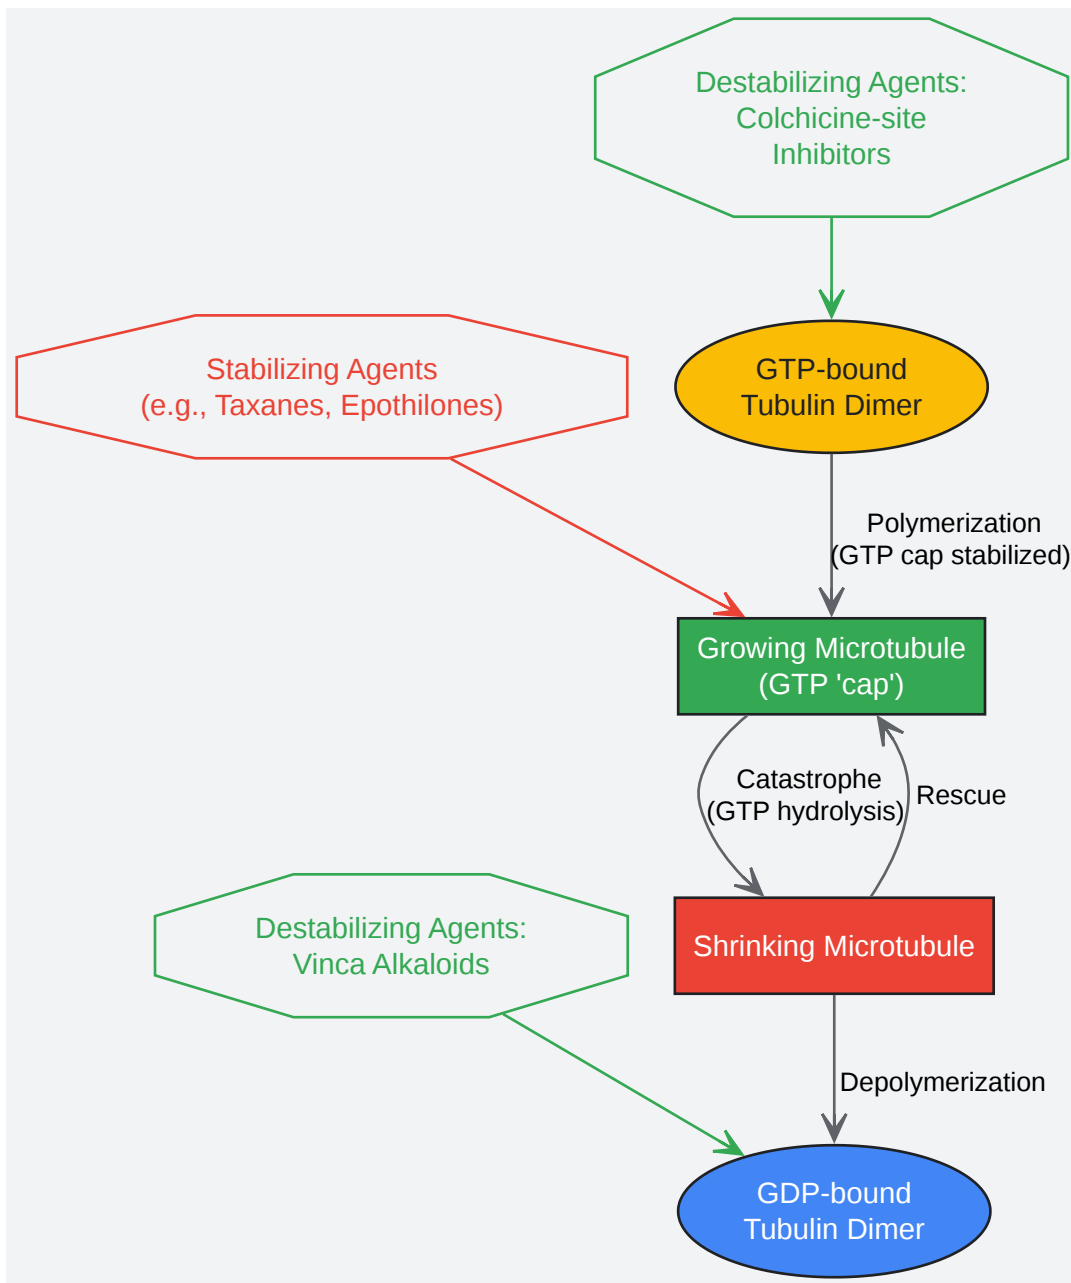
Destabilizing Agents: Colchicine-site Inhibitors

Stabilizing Agents (e.g., Taxanes, Epothilones)

GTP-bound Tubulin Dimer

Polymerization (GTP cap stabilized)

Growing Microtubule (GTP 'cap')

Catastrophe (GTP hydrolysis)

Rescue

Destabilizing Agents: Vinca Alkaloids

Shrinking Microtubule

Depolymerization

GDP-bound Tubulin Dimer